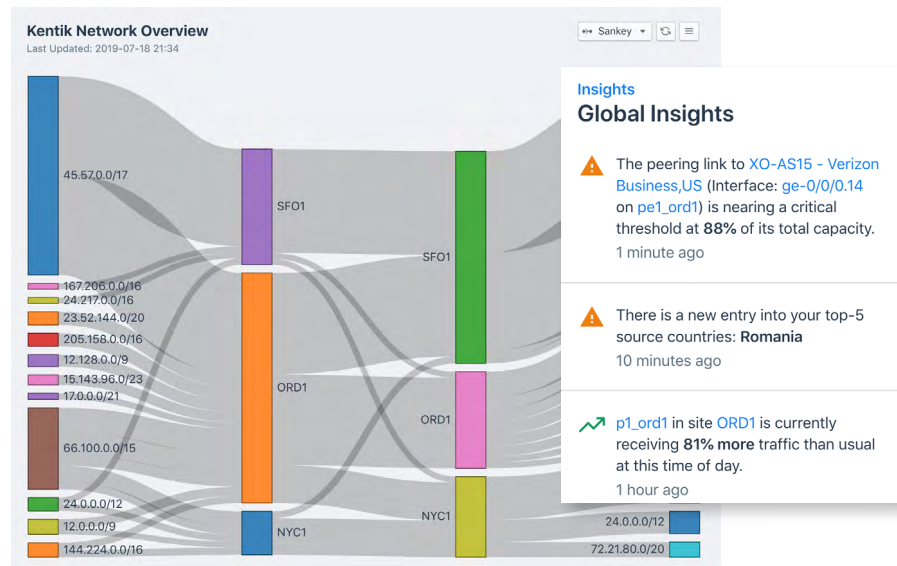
Kentik Network Overview
Last Updated: 2019-07-18 21:34

Sankey

45.57.0.0/17
167.206.0.0/16
24.217.0.0/16
23.52.144.0/20
205.158.0.0/16
12.128.0.0/9
15.143.96.0/23
17.0.0.0/21
66.100.0.0/15
24.0.0.0/12
12.0.0.0/9
144.224.0.0/16

SFO1
ORD1
NYC1

SFO1
ORD1
NYC1

24.0.0.0/12
72.21.80.0/20

Insights
Global Insights

The peering link to XO-AS15 - Verizon Business,US (Interface: ge-0/0/0.14 on pe1_ord1) is nearing a critical threshold at **88%** of its total capacity.
1 minute ago

There is a new entry into your top-5 source countries: **Romania**
10 minutes ago

p1_ord1 in site ORD1 is currently receiving **81% more** traffic than usual at this time of day.
1 hour ago